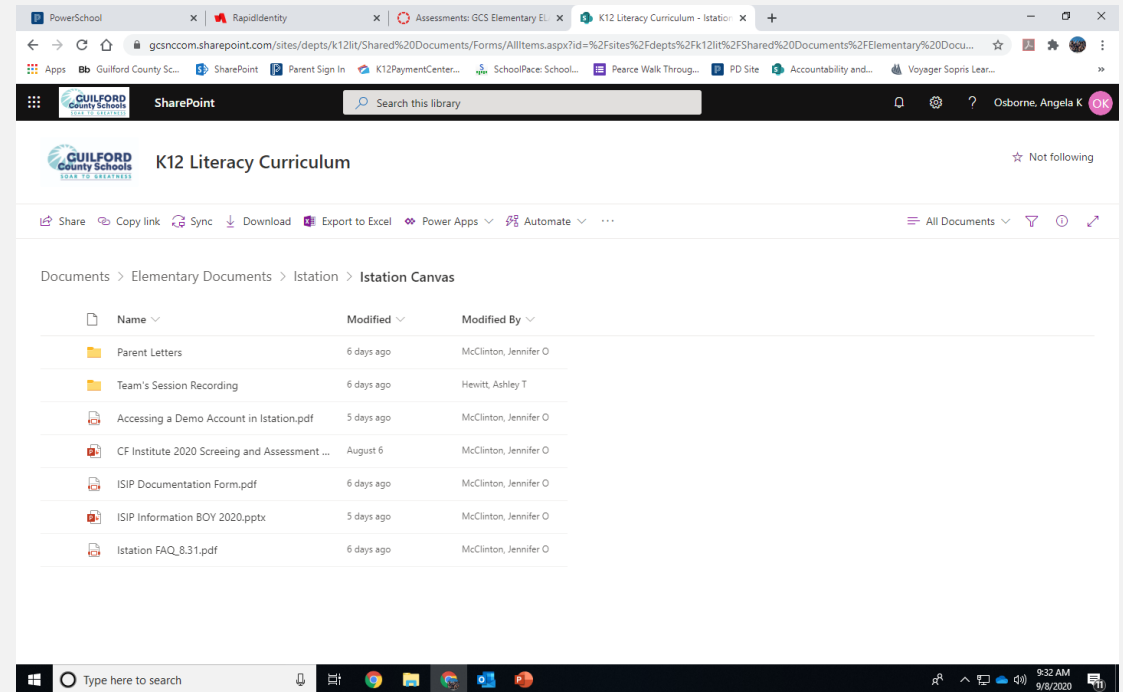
PowerSchool ×
RapidIdentity ×
Assessments: GCS Elementary El ×
K12 Literacy Curriculum - Istation ×
+

gcsnccom.sharepoint.com/sites/depts/k12lit/Shared%20Documents/Forms/AllItems.aspx?id=%2Fsites%2Fdepts%2Fk12lit%2FShared%20Documents%2FElementary%20Docu...

Apps Bb Guilford County Sc... SharePoint Parent Sign In K12PaymentCenter... SchoolPace: School... Pearce Walk Throug... PD Site Accountability and... Voyager Sopris Lear... »

GUILFORD County Schools SOAR TO GREATNESS SharePoint Search this library ? Osborne, Angela K OK

GUILFORD County Schools SOAR TO GREATNESS K12 Literacy Curriculum ☆ Not following

Share Copy link Sync Download Export to Excel Power Apps Automate ··· All Documents

Documents > Elementary Documents > Istation > Istation Canvas

| Name | Modified | Modified By |
|---|---|---|
| Parent Letters | 6 days ago | McClinton, Jennifer O |
| Team's Session Recording | 6 days ago | Hewitt, Ashley T |
| Accessing a Demo Account in Istation.pdf | 5 days ago | McClinton, Jennifer O |
| CF Institute 2020 Screeing and Assessment ... | August 6 | McClinton, Jennifer O |
| ISIP Documentation Form.pdf | 6 days ago | McClinton, Jennifer O |
| ISIP Information BOY 2020.pptx | 5 days ago | McClinton, Jennifer O |
| Istation FAQ_8.31.pdf | 6 days ago | McClinton, Jennifer O |

Type here to search
9:32 AM 9/8/2020